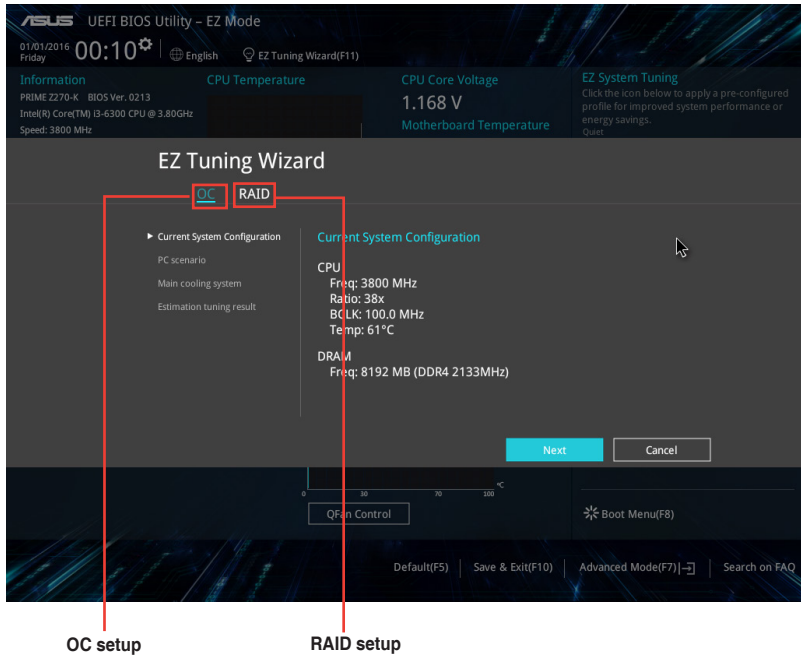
ASUS UEFI BIOS Utility – EZ Mode

01/01/2016 Friday 00:10 English EZ Tuning Wizard(F11)

Information
PRIME Z270-K BIOS Ver. 0213
Intel(R) Core(TM) i3-6300 CPU @ 3.80GHz
Speed: 3800 MHz

CPU Temperature

CPU Core Voltage
1.168 V
Motherboard Temperature

EZ System Tuning
Click the icon below to apply a pre-configured profile for improved system performance or energy savings.
Quiet

EZ Tuning Wizard

OC RAID

► Current System Configuration
PC scenario
Main cooling system
Estimation tuning result

Current System Configuration

CPU
Freq: 3800 MHz
Ratio: 38x
BCLK: 100.0 MHz
Temp: 61°C

DRAM
Freq: 8192 MB (DDR4 2133MHz)

Next Cancel

0 30 70 100 °C

QFan Control

Boot Menu(F8)

Default(F5) | Save & Exit(F10) | Advanced Mode(F7) | Search on FAQ

OC setup

RAID setup